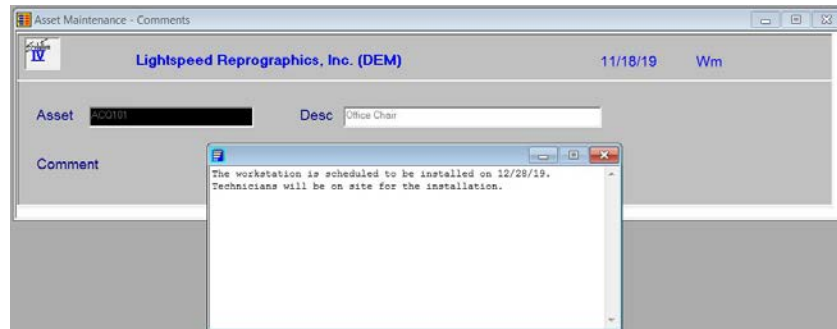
Asset Maintenance - Comments

IV

Lightspeed Reprographics, Inc. (DEM)

11/18/19

Wm

Asset ACO101

Desc Office Chair

Comment

The workstation is scheduled to be installed on 12/28/19.
Technicians will be on site for the installation.